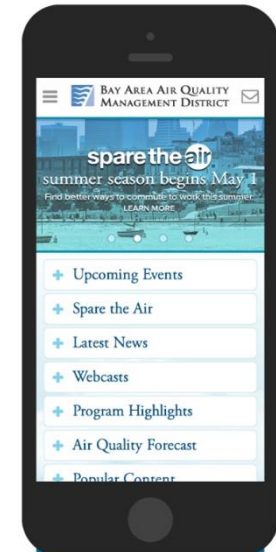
BAY AREA AIR QUALITY MANAGEMENT DISTRICT

spare the air
summer season begins May 1
Find better ways to commute to work this summer
LEARN MORE

+ Upcoming Events
+ Spare the Air
+ Latest News
+ Webcasts
+ Program Highlights
+ Air Quality Forecast
+ Popular Content